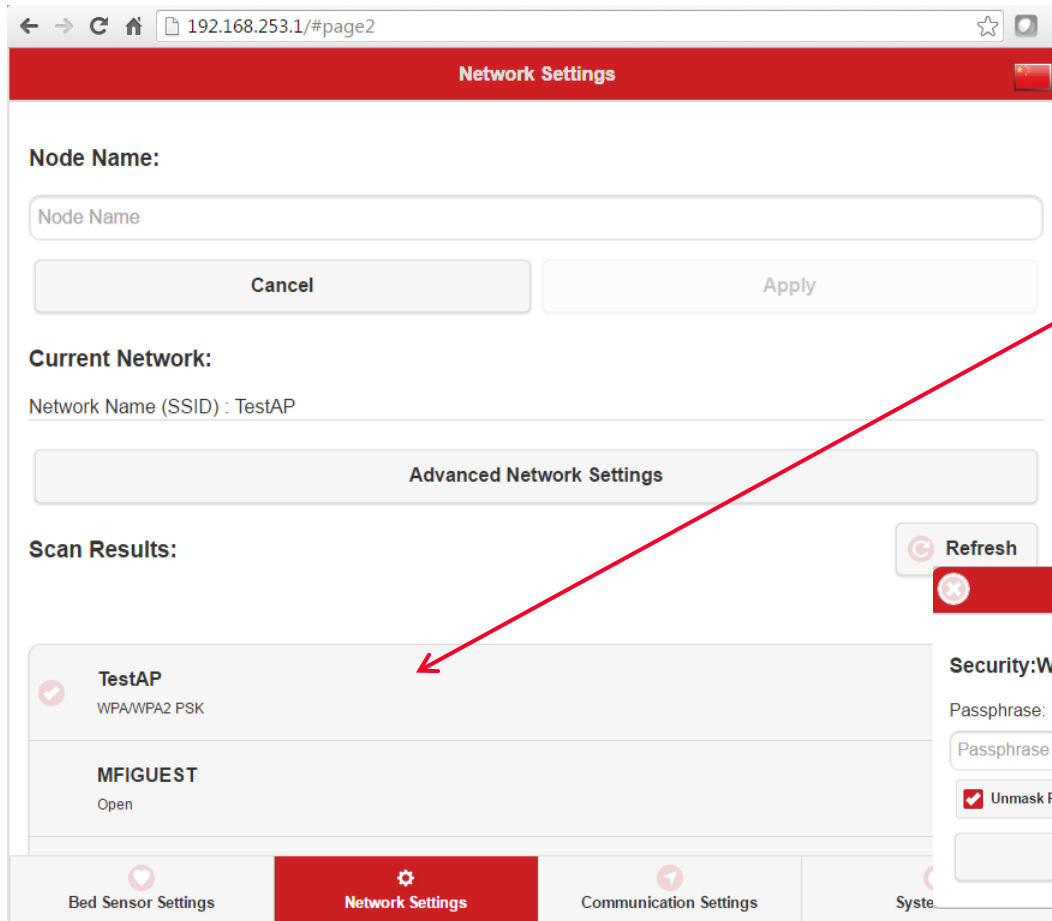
192.168.253.1/#page2

Network Settings

Node Name:

Node Name

Cancel

Apply

Current Network:

Network Name (SSID) : TestAP

Advanced Network Settings

Scan Results:

Refresh

TestAP
WPA/WPA2 PSK

MFIGUEST
Open

Security:W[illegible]

Passphrase:

Passphrase

Unmask P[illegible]

Bed Sensor Settings

Network Settings

Communication Settings

Syste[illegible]